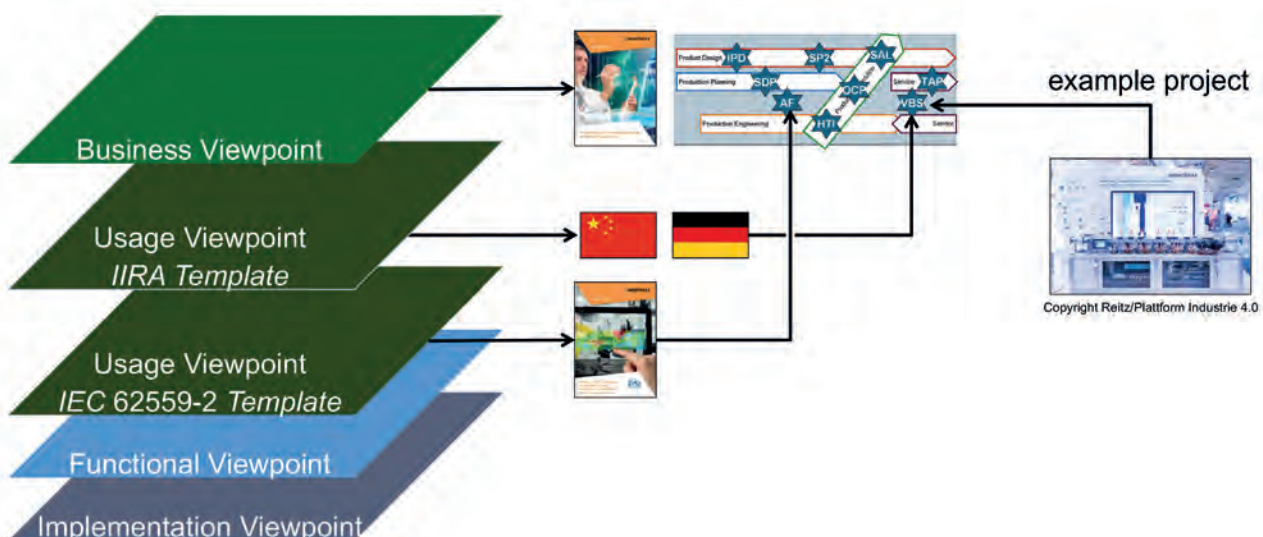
Business Viewpoint

Usage Viewpoint
*IIRA Template*

Usage Viewpoint
*IEC 62559-2 Template*

Functional Viewpoint

Implementation Viewpoint

Product Design IPD SP2 SAL
Production Planning SDP OCP Service TAP
AF VBS
Production Engineering HTI Service

example project

Copyright Reitz/Plattform Industrie 4.0